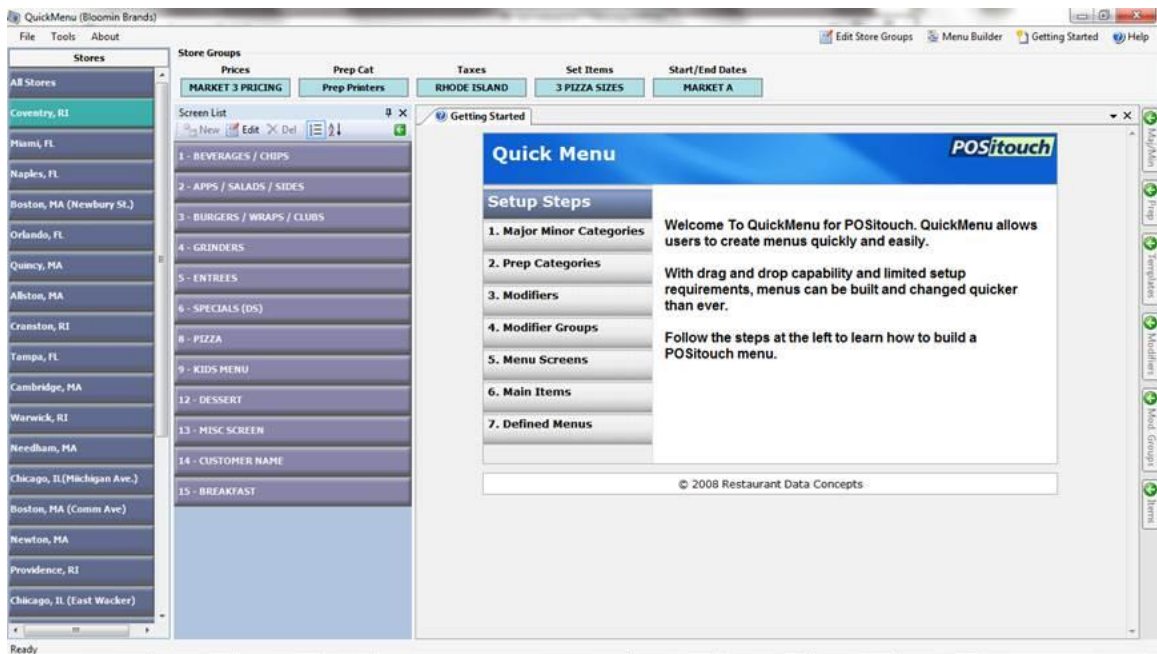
QuickMenu (Bloomin Brands)

File Tools About

Edit Store Groups Menu Builder Getting Started Help

Stores

All Stores
Coventry, RI
Miami, FL
Naples, FL
Boston, MA (Newbury St.)
Orlando, FL
Quincy, MA
Allston, MA
Cranston, RI
Tampa, FL
Cambridge, MA
Warwick, RI
Needham, MA
Chicago, IL(Michigan Ave.)
Boston, MA (Comm Ave)
Newton, MA
Providence, RI
Chicago, IL (East Wacker)

Store Groups

| Prices | Prep Cat | Taxes | Set Items | Start/End Dates |
|---|---|---|---|---|
| MARKET 3 PRICING | Prep Printers | RHODE ISLAND | 3 PIZZA SIZES | MARKET A |

Screen List

New Edit Del

1 - BEVERAGES / CHIPS
2 - APPS / SALADS / SIDES
3 - BURGERS / WRAPS / CLUBS
4 - GRINDERS
5 - ENTREES
6 - SPECIALS (DS)
8 - PIZZA
9 - KIDS MENU
12 - DESSERT
13 - MISC SCREEN
14 - CUSTOMER NAME
15 - BREAKFAST

Getting Started

Quick Menu

POSitouch

Setup Steps

1. Major Minor Categories
2. Prep Categories
3. Modifiers
4. Modifier Groups
5. Menu Screens
6. Main Items
7. Defined Menus

Welcome To QuickMenu for POSitouch. QuickMenu allows users to create menus quickly and easily.

With drag and drop capability and limited setup requirements, menus can be built and changed quicker than ever.

Follow the steps at the left to learn how to build a POSitouch menu.

© 2008 Restaurant Data Concepts

Maj/Min
Prep
Templates
Modifiers
Mod. Groups
Items

Ready